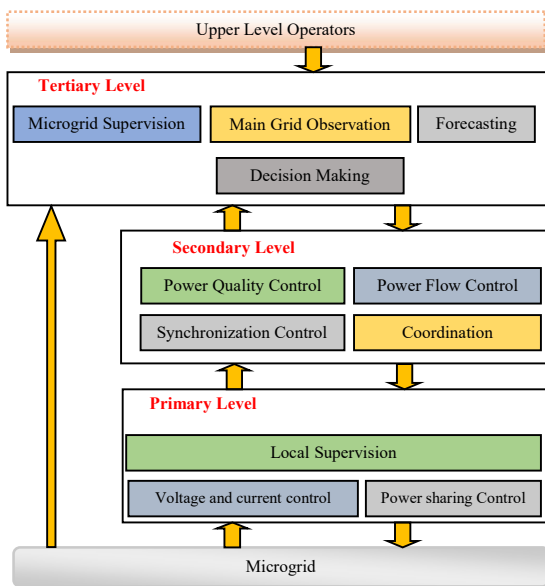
Upper Level Operators

Tertiary Level

Microgrid Supervision

Main Grid Observation

Forecasting

Decision Making

Secondary Level

Power Quality Control

Power Flow Control

Synchronization Control

Coordination

Primary Level

Local Supervision

Voltage and current control

Power sharing Control

Microgrid